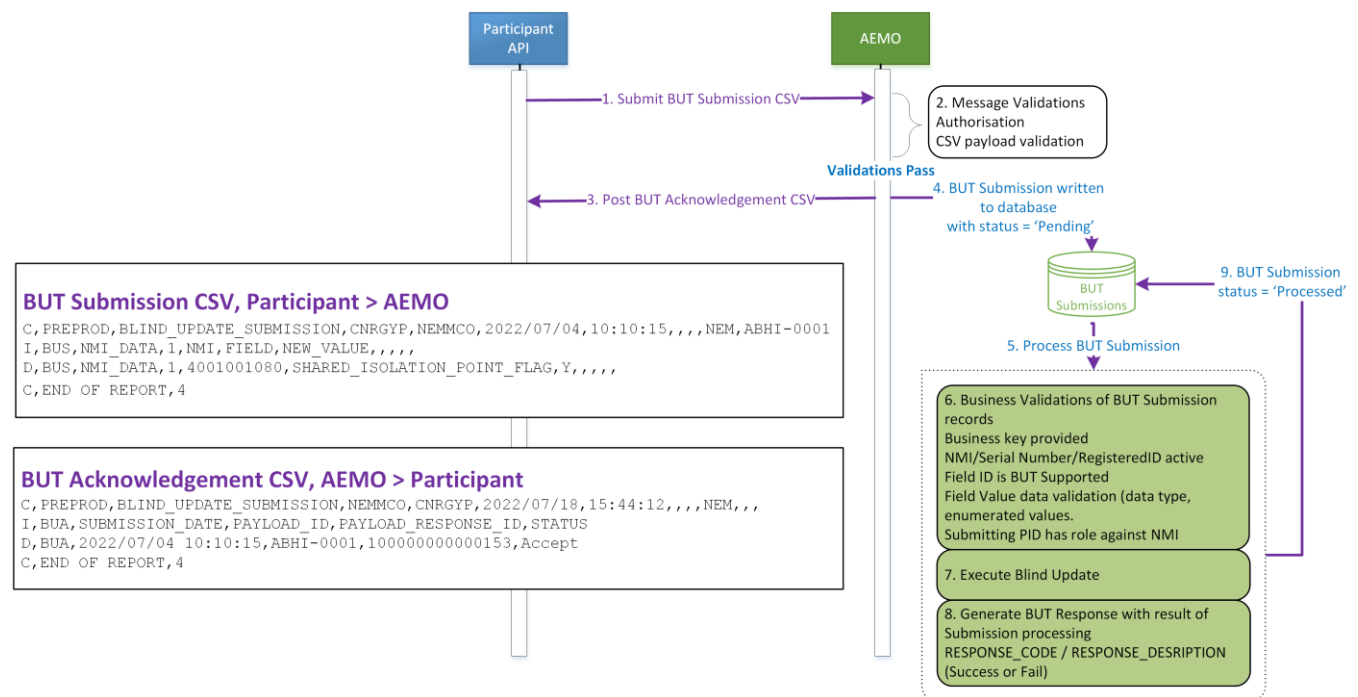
Participant API

AEMO

1. Submit BUT Submission CSV

2. Message Validations
Authorisation
CSV payload validation

Validations Pass

3. Post BUT Acknowledgement CSV

4. BUT Submission written to database with status = 'Pending'

BUT Submissions

9. BUT Submission status = 'Processed'

BUT Submission CSV, Participant > AEMO

C,PREPROD,BLIND_UPDATE_SUBMISSION,CNRGYP,NEMMCO,2022/07/04,10:10:15,,,,NEM,ABHI-0001
I,BUS,NMI_DATA,1,NMI,FIELD,NEW_VALUE,,,,,
D,BUS,NMI_DATA,1,4001001080,SHARED_ISOLATION_POINT_FLAG,Y,,,,,
C,END OF REPORT,4

5. Process BUT Submission

6. Business Validations of BUT Submission records
Business key provided
NMI/Serial Number/RegisteredID active
Field ID is BUT Supported
Field Value data validation (data type, enumerated values.
Submitting PID has role against NMI

BUT Acknowledgement CSV, AEMO > Participant

C,PREPROD,BLIND_UPDATE_SUBMISSION,NEMMCO,CNRGYP,2022/07/18,15:44:12,,,,NEM,,,
I,BUA,SUBMISSION_DATE,PAYLOAD_ID,PAYLOAD_RESPONSE_ID,STATUS
D,BUA,2022/07/04 10:10:15,ABHI-0001,100000000000153,Accept
C,END OF REPORT,4

7. Execute Blind Update

8. Generate BUT Response with result of Submission processing
RESPONSE_CODE / RESPONSE_DESRIPTION (Success or Fail)